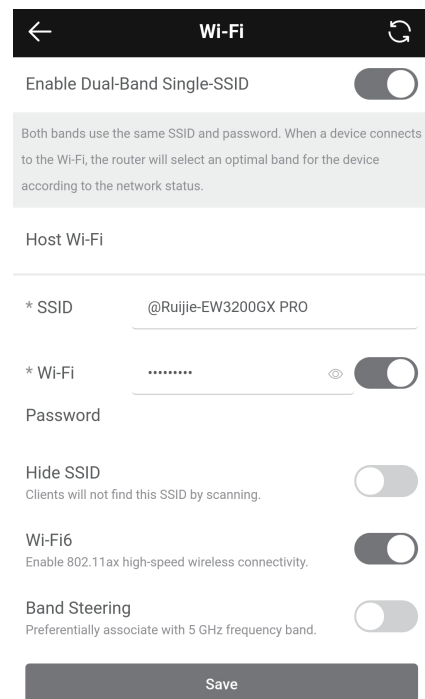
Wi-Fi

Enable Dual-Band Single-SSID

Both bands use the same SSID and password. When a device connects to the Wi-Fi, the router will select an optimal band for the device according to the network status.

Host Wi-Fi

* SSID @Ruijie-EW3200GX PRO

* Wi-Fi Password ·········

Hide SSID
Clients will not find this SSID by scanning.

Wi-Fi6
Enable 802.11ax high-speed wireless connectivity.

Band Steering
Preferentially associate with 5 GHz frequency band.

Save